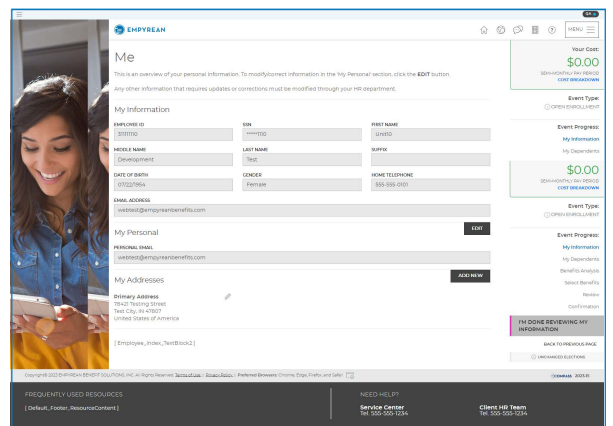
EMPYREAN

MENU

Me

This is an overview of your personal information. To modify/correct information in the 'My Personal' section, click the EDIT button.

Any other information that requires updates or corrections must be modified through your HR department.

My Information

| EMPLOYEE ID | SSN | FIRST NAME |
|---|---|---|
| 3111110 | *****110 | Lirelto |
| MIDDLE NAME | LAST NAME | SUFFIX |
| Development | Test | |
| DATE OF BIRTH | GENDER | HOME TELEPHONE |
| 07/22/1964 | Female | 555-555-0101 |

EMAIL ADDRESS
webtest@empyreanbenefits.com

My Personal

EDIT

PERSONAL EMAIL
webtest@empyreanbenefits.com

My Addresses

ADD NEW

Primary Address
78421 Testing Street
Test City, IN 47807
United States of America

[ Employee_Index_TextBlock2 ]

Your Cost:
$0.00
SEMI-MONTHLY PAY PERIOD
COST BREAKDOWN

Event Type:
OPEN ENROLLMENT

Event Progress:
My Information
My Dependents

$0.00
SEMI-MONTHLY PAY PERIOD
COST BREAKDOWN

Event Type:
OPEN ENROLLMENT

Event Progress:
My Information
My Dependents
Benefits Analysis
Select Benefits
Review
Confirmation

I'M DONE REVIEWING MY INFORMATION

BACK TO PREVIOUS PAGE

UNCHANGED ELECTIONS

Copyright © 2023 EMPYREAN BENEFIT SOLUTIONS, INC. All Rights Reserved. Terms of Use | Privacy Policy | Preferred Browsers: Chrome, Edge, Firefox, and Safari

EMPYREAN 2023.11

FREQUENTLY USED RESOURCES
[ Default_Footer_ResourceContent ]

NEED HELP?
Service Center
Tel: 555-555-1234

Client HR Team
Tel: 555-555-1234